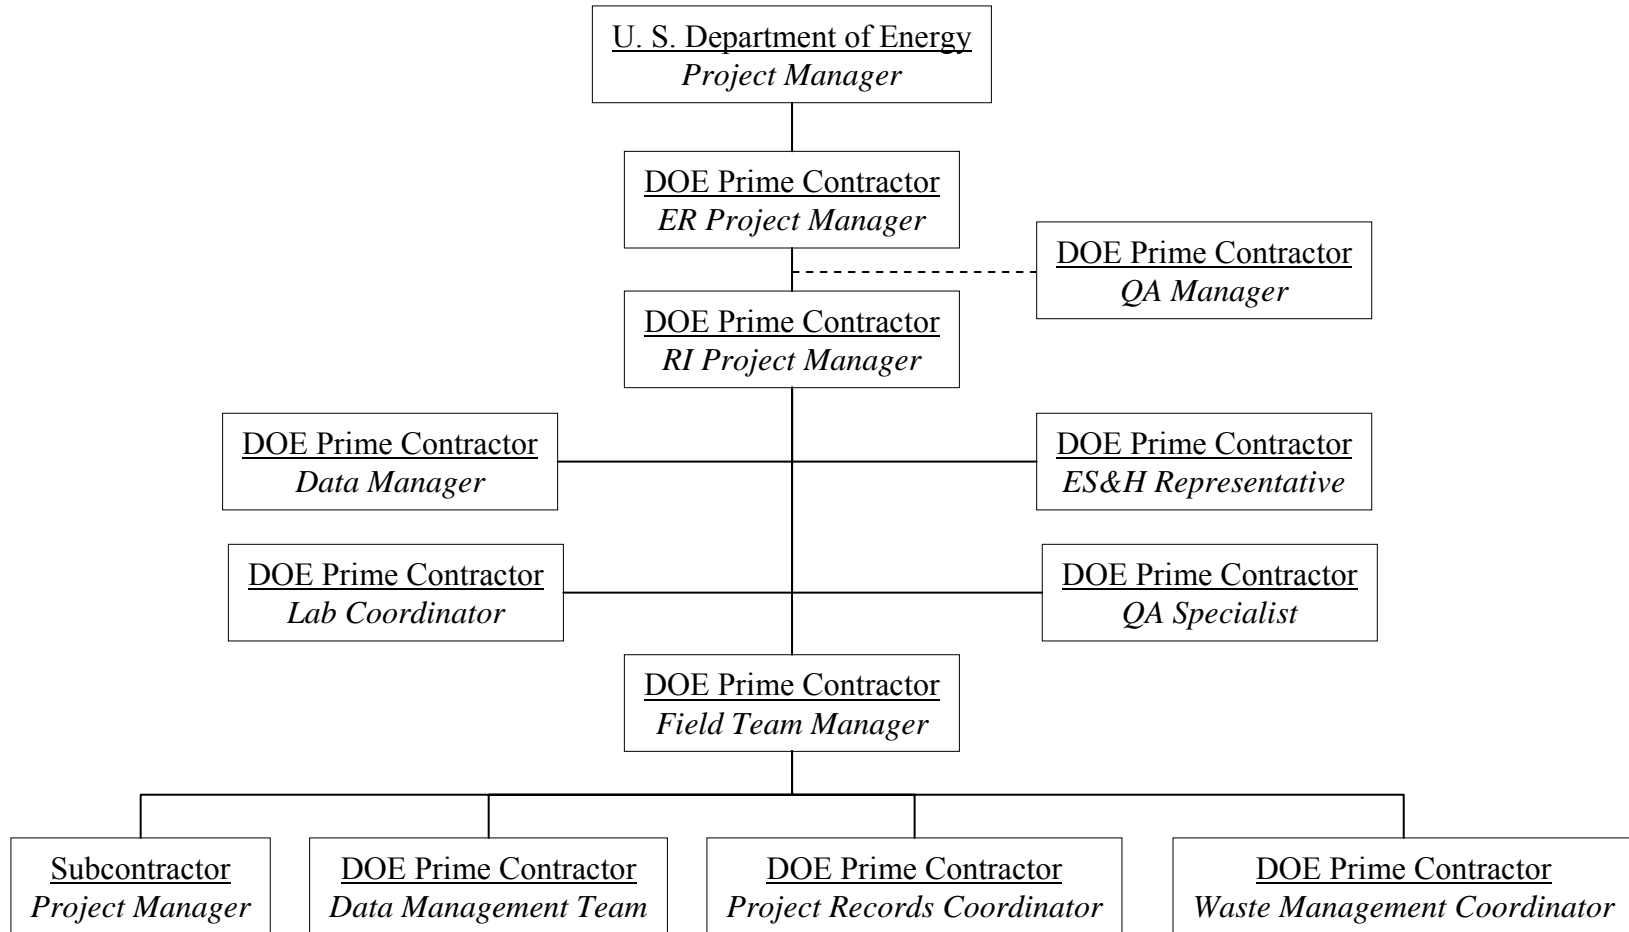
U. S. Department of Energy
Project Manager

DOE Prime Contractor
ER Project Manager

DOE Prime Contractor
QA Manager

DOE Prime Contractor
RI Project Manager

DOE Prime Contractor
Data Manager

DOE Prime Contractor
ES&H Representative

DOE Prime Contractor
Lab Coordinator

DOE Prime Contractor
QA Specialist

DOE Prime Contractor
Field Team Manager

Subcontractor
Project Manager

DOE Prime Contractor
Data Management Team

DOE Prime Contractor
Project Records Coordinator

DOE Prime Contractor
Waste Management Coordinator